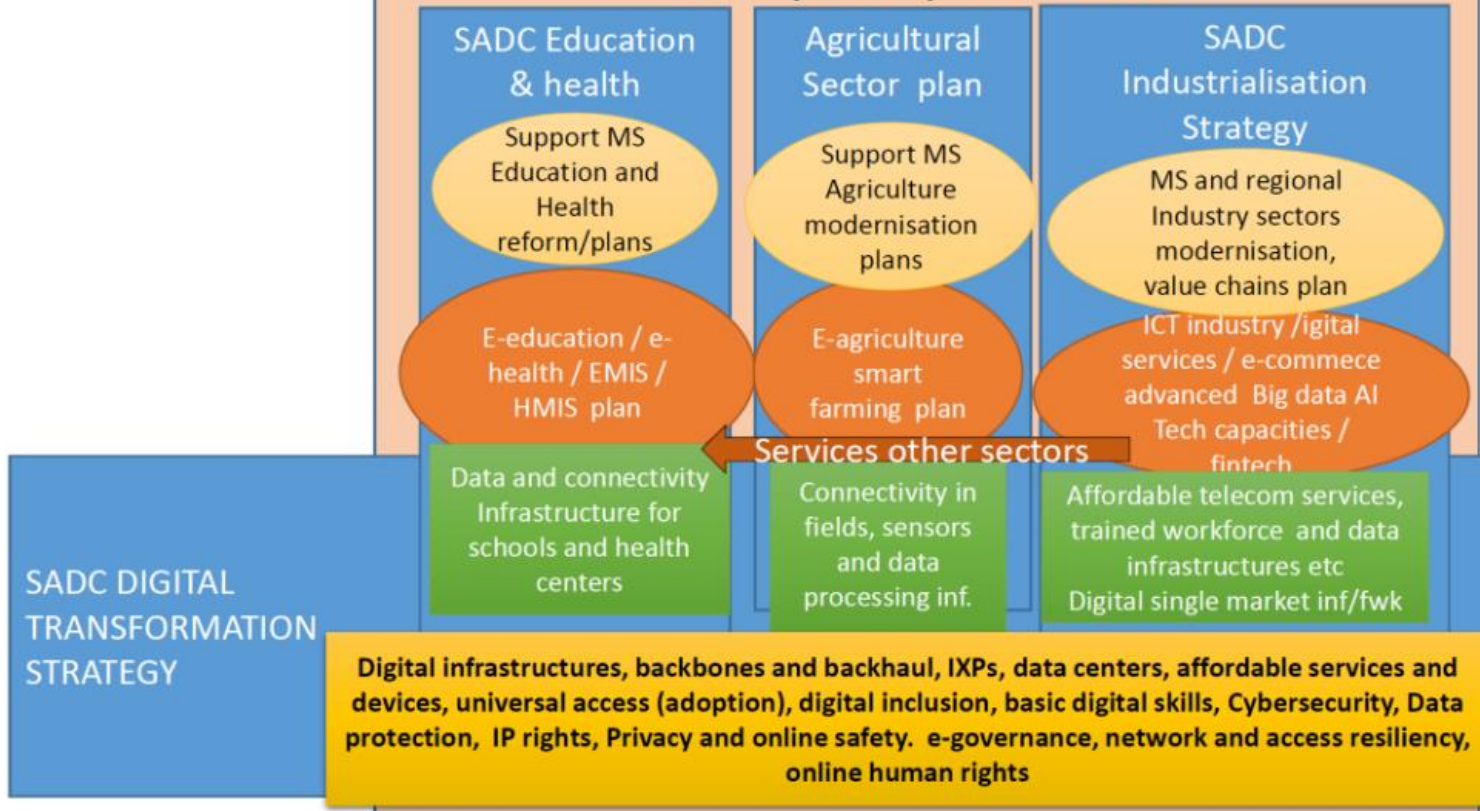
SADC Education & health

Support MS Education and Health reform/plans

E-education / e-health / EMIS / HMIS plan

Agricultural Sector plan

Support MS Agriculture modernisation plans

E-agriculture smart farming plan

SADC Industrialisation Strategy

MS and regional Industry sectors modernisation, value chains plan

ICT industry /igital services / e-commece advanced Big data AI Tech capacities / fintech

Services other sectors

Data and connectivity Infrastructure for schools and health centers

Connectivity in fields, sensors and data processing inf.

Affordable telecom services, trained workforce and data infrastructures etc
Digital single market inf/fwk

SADC DIGITAL TRANSFORMATION STRATEGY

Digital infrastructures, backbones and backhaul, IXPs, data centers, affordable services and devices, universal access (adoption), digital inclusion, basic digital skills, Cybersecurity, Data protection, IP rights, Privacy and online safety. e-governance, network and access resiliency, online human rights